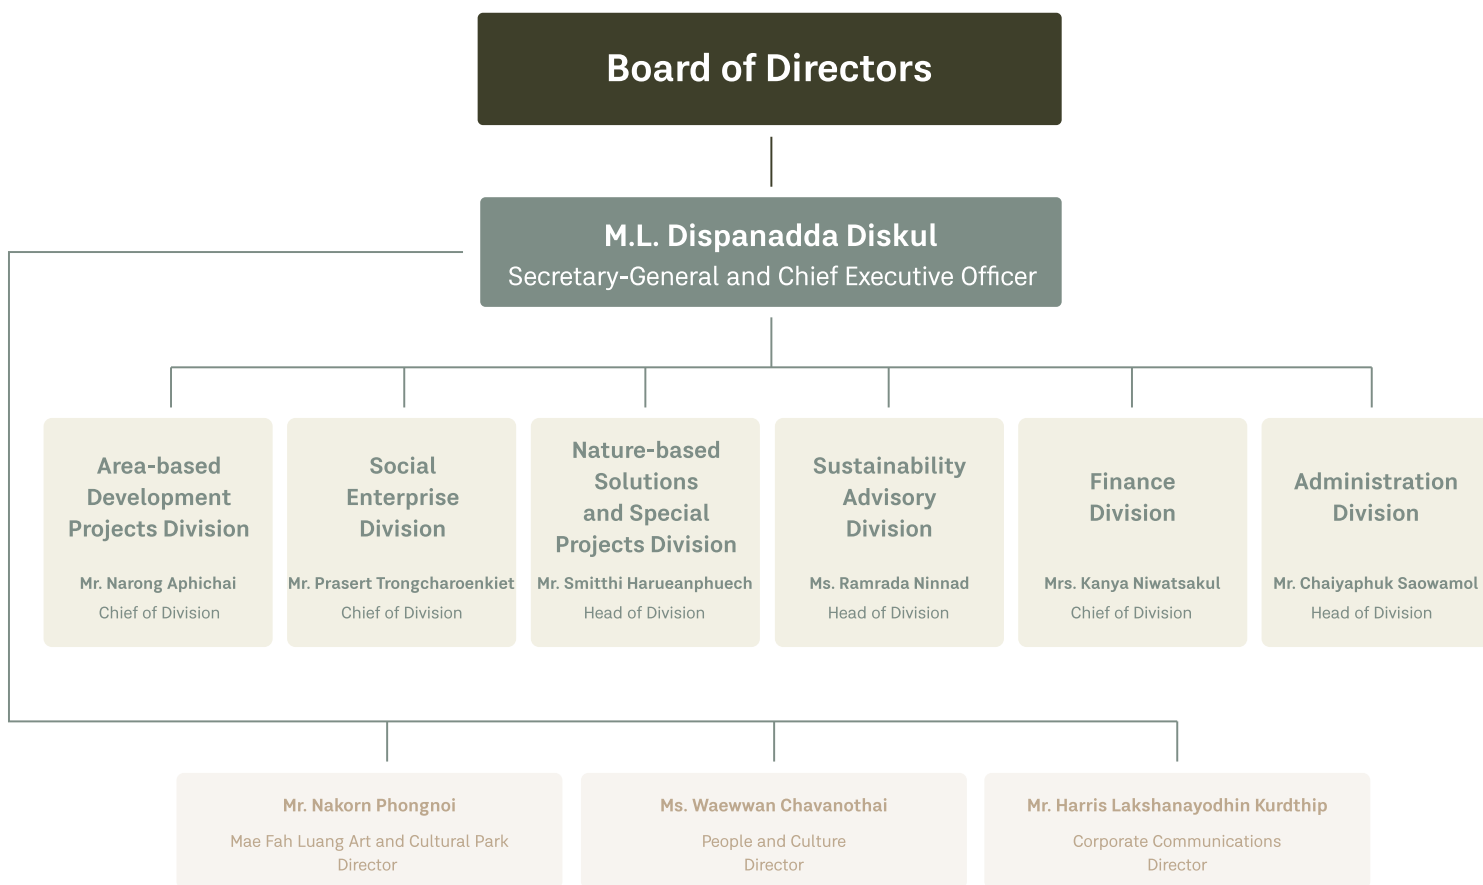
Board of Directors

M.L. Dispanadda Diskul
Secretary-General and Chief Executive Officer

Area-based Development Projects Division
Mr. Narong Aphichai
Chief of Division

Social Enterprise Division
Mr. Prasert Trongcharoenkiet
Chief of Division

Nature-based Solutions and Special Projects Division
Mr. Smitthi Harueanphuech
Head of Division

Sustainability Advisory Division
Ms. Ramrada Ninnad
Head of Division

Finance Division
Mrs. Kanya Niwatsakul
Chief of Division

Administration Division
Mr. Chaiyaphuk Saowamol
Head of Division

Mr. Nakorn Phongnoi
Mae Fah Luang Art and Cultural Park
Director

Ms. Waewwan Chavanothai
People and Culture
Director

Mr. Harris Lakshanayodhin Kurdthip
Corporate Communications
Director